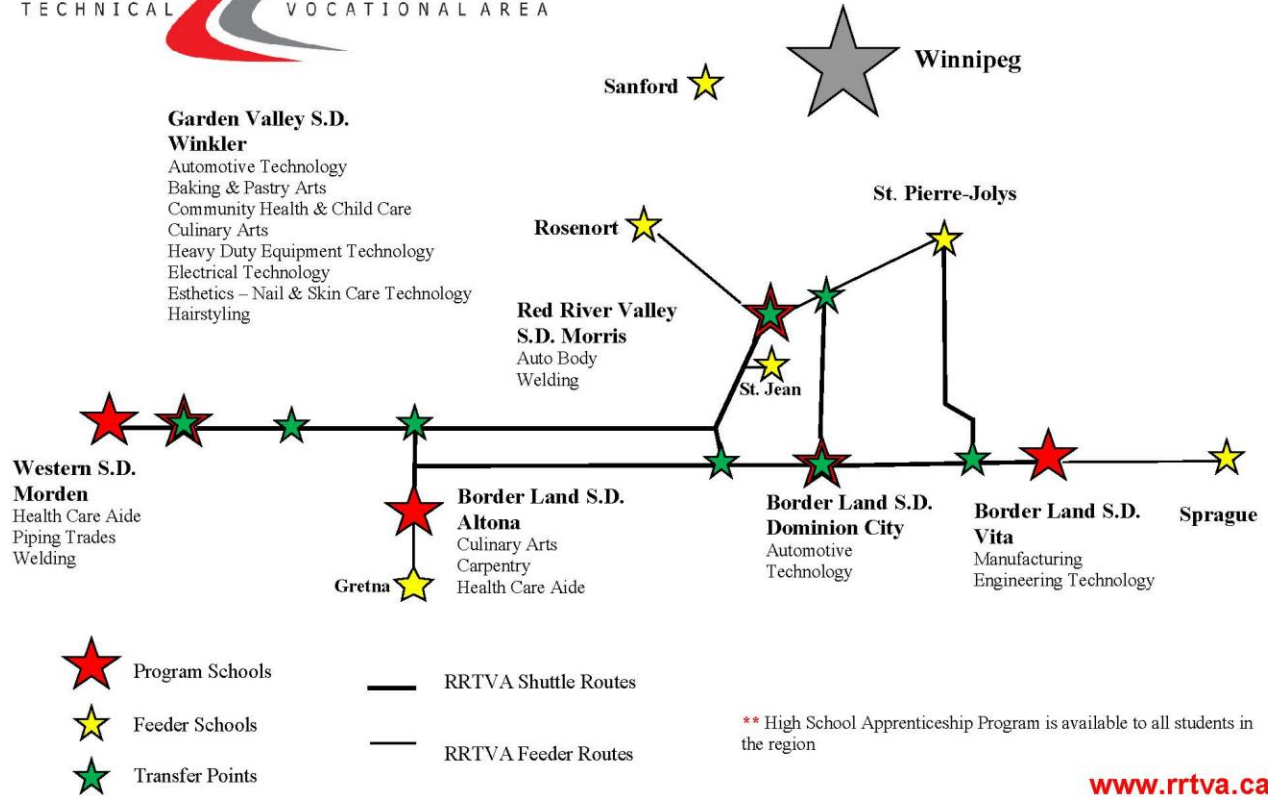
TECHNICAL VOCATIONAL AREA

Winnipeg

Sanford

Garden Valley S.D.
Winkler
Automotive Technology
Baking & Pastry Arts
Community Health & Child Care
Culinary Arts
Heavy Duty Equipment Technology
Electrical Technology
Esthetics – Nail & Skin Care Technology
Hairstyling

St. Pierre-Jolys

Rosenort

Red River Valley
S.D. Morris
Auto Body
Welding

St. Jean

Western S.D.
Morden
Health Care Aide
Piping Trades
Welding

Border Land S.D.
Altona
Culinary Arts
Carpentry
Health Care Aide

Gretna

Border Land S.D.
Dominion City
Automotive
Technology

Border Land S.D.
Vita
Manufacturing
Engineering Technology

Sprague

Program Schools

Feeder Schools

Transfer Points

RRTVA Shuttle Routes

RRTVA Feeder Routes

** High School Apprenticeship Program is available to all students in the region

www.rrtva.ca